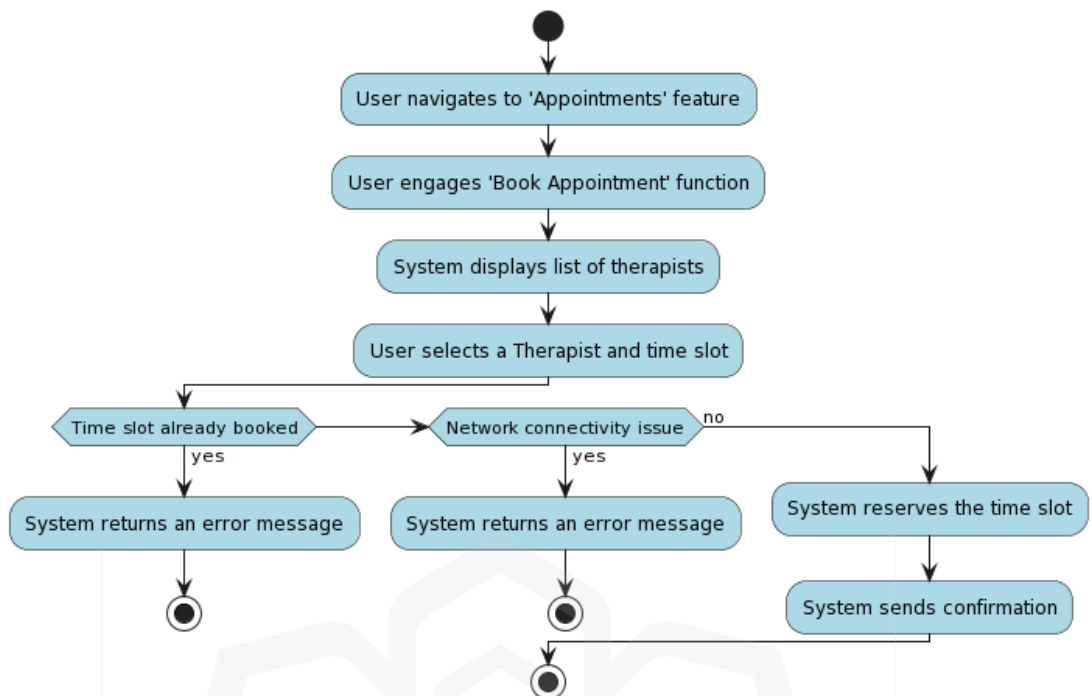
User navigates to 'Appointments' feature

User engages 'Book Appointment' function

System displays list of therapists

User selects a Therapist and time slot

Time slot already booked

yes

System returns an error message

Network connectivity issue

no

yes

System returns an error message

System reserves the time slot

System sends confirmation